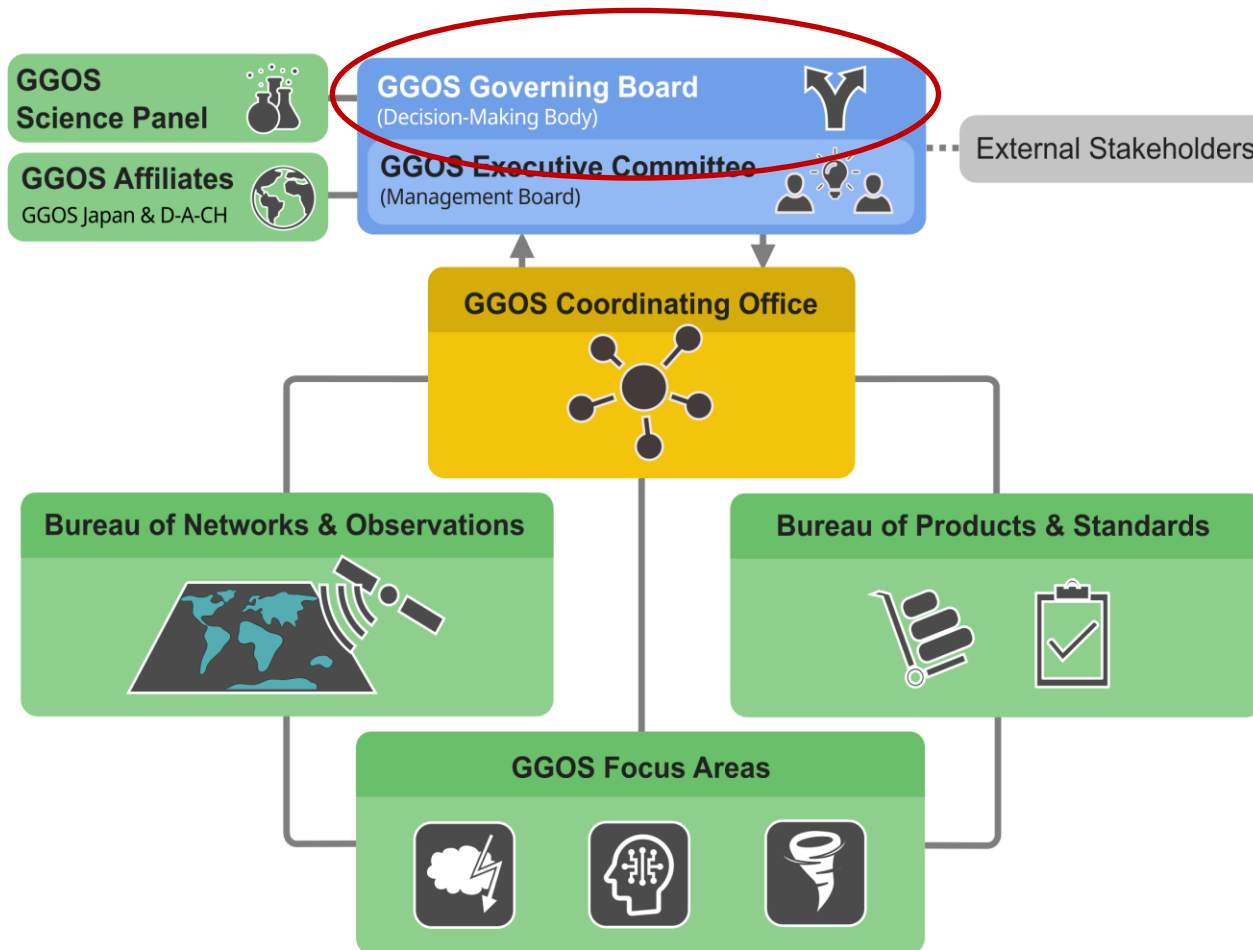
GGOS Science Panel

GGOS Affiliates
GGOS Japan & D-A-CH

GGOS Governing Board
(Decision-Making Body)

GGOS Executive Committee
(Management Board)

External Stakeholders

GGOS Coordinating Office

Bureau of Networks & Observations

Bureau of Products & Standards

GGOS Focus Areas